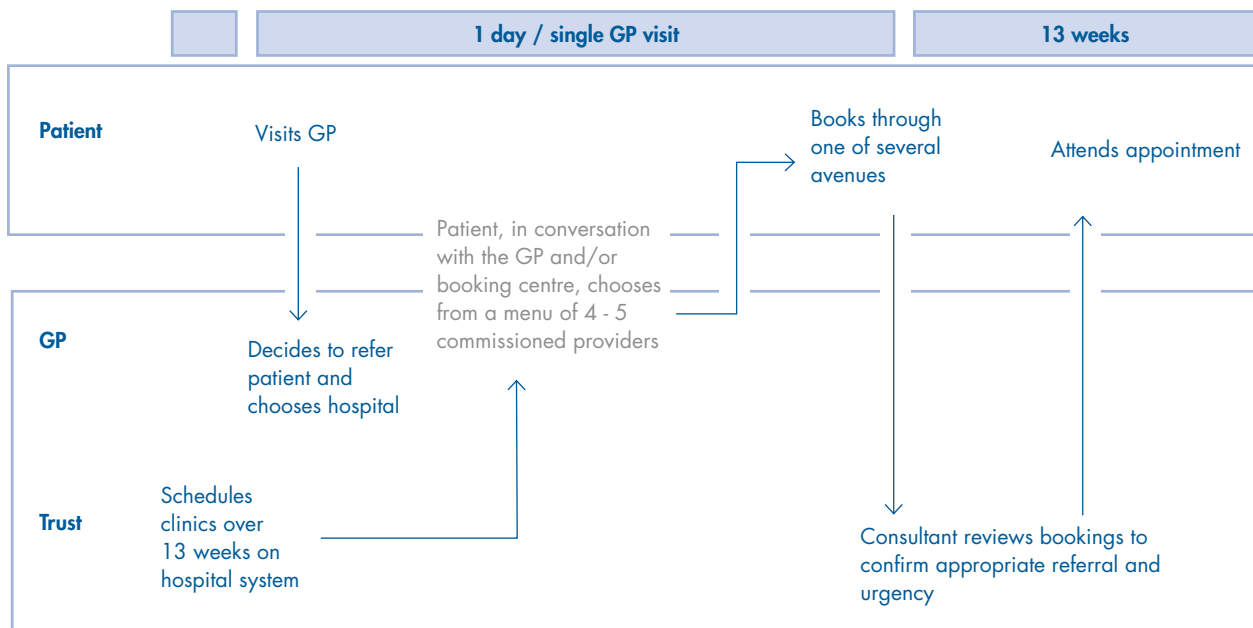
1 day / single GP visit

13 weeks

Patient

Visits GP

Books through one of several avenues

Attends appointment

Patient, in conversation with the GP and/or booking centre, chooses from a menu of 4 - 5 commissioned providers

GP

Decides to refer patient and chooses hospital

Trust

Schedules clinics over 13 weeks on hospital system

Consultant reviews bookings to confirm appropriate referral and urgency